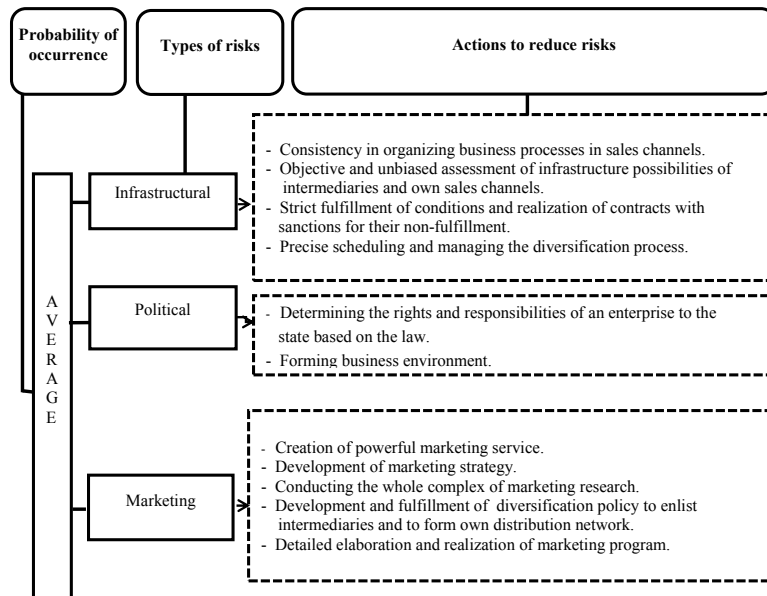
Probability of occurrence

Types of risks

Actions to reduce risks

Infrastructural

- Consistency in organizing business processes in sales channels.
- Objective and unbiased assessment of infrastructure possibilities of intermediaries and own sales channels.
- Strict fulfillment of conditions and realization of contracts with sanctions for their non-fulfillment.
- Precise scheduling and managing the diversification process.

AVERAGE

Political

- Determining the rights and responsibilities of an enterprise to the state based on the law.
- Forming business environment.

Marketing

- Creation of powerful marketing service.
- Development of marketing strategy.
- Conducting the whole complex of marketing research.
- Development and fulfillment of diversification policy to enlist intermediaries and to form own distribution network.
- Detailed elaboration and realization of marketing program.